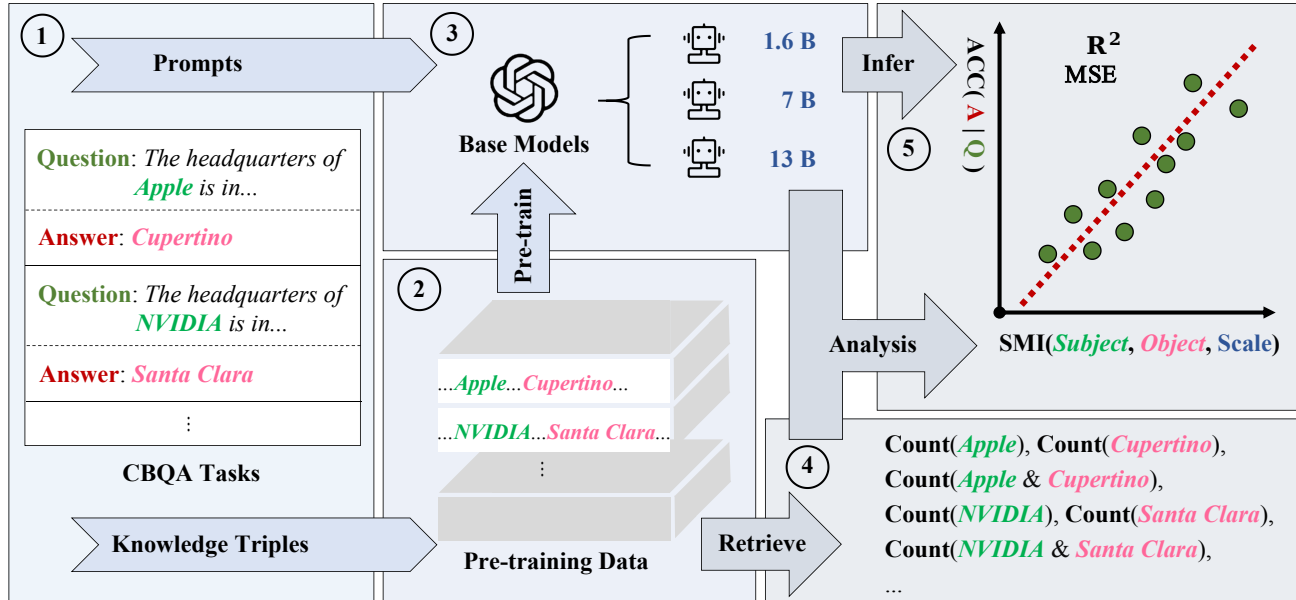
1

Prompts

Question: The headquarters of Apple is in...

Answer: Cupertino

Question: The headquarters of NVIDIA is in...

Answer: Santa Clara

⋮

CBQA Tasks

Knowledge Triples

3

Base Models

1.6 B

7 B

13 B

Pre-train

2

...Apple...Cupertino...

...NVIDIA...Santa Clara...

⋮

Pre-training Data

Infer

$\mathbf{R^2}$
MSE

ACC( A | Q )

5

Analysis

SMI(Subject, Object, Scale)

4

Retrieve

Count(Apple), Count(Cupertino),
Count(Apple & Cupertino),
Count(NVIDIA), Count(Santa Clara),
Count(NVIDIA & Santa Clara),
...